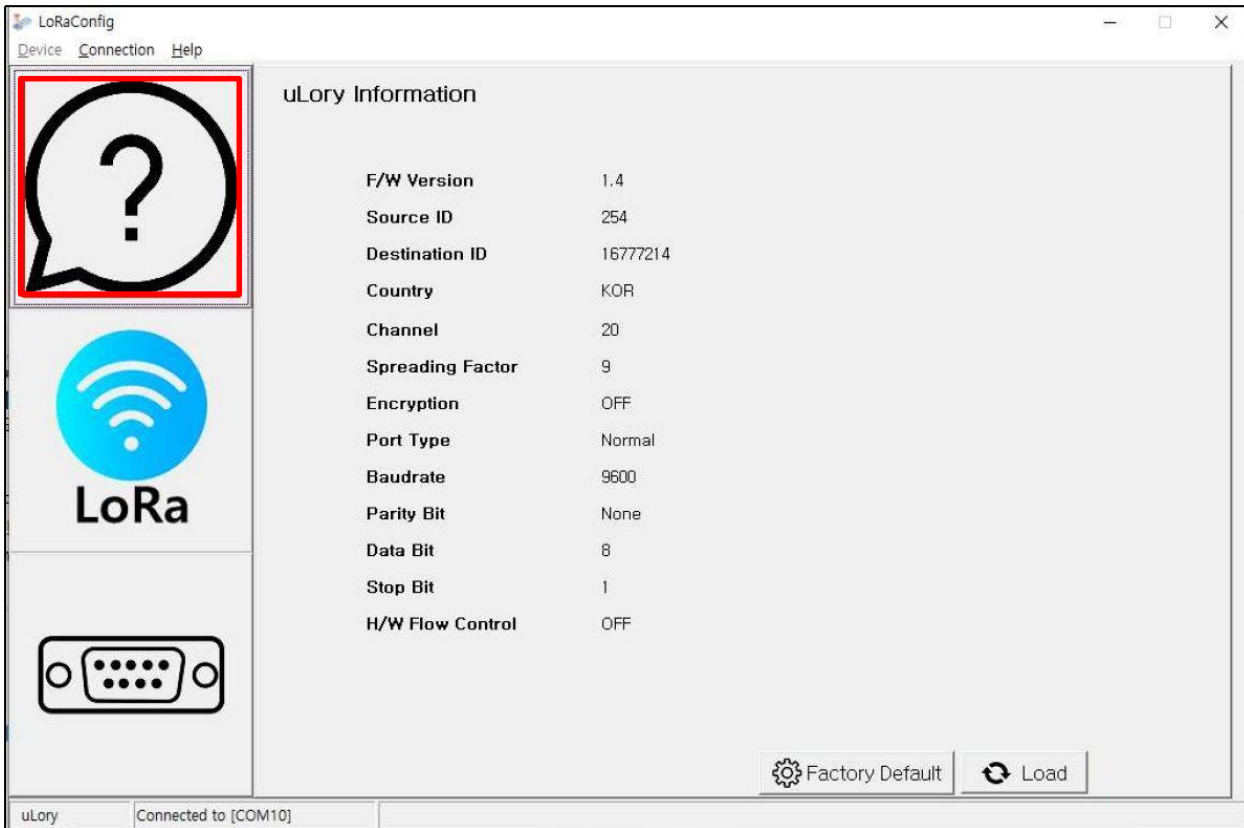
LoRaConfig
Device Connection Help

?

LoRa

uLory Information

| F/W Version | 1.4 |
|---|---|
| Source ID | 254 |
| Destination ID | 16777214 |
| Country | KOR |
| Channel | 20 |
| Spreading Factor | 9 |
| Encryption | OFF |
| Port Type | Normal |
| Baudrate | 9600 |
| Parity Bit | None |
| Data Bit | 8 |
| Stop Bit | 1 |
| H/W Flow Control | OFF |

Factory Default
Load

uLory
Connected to [COM10]